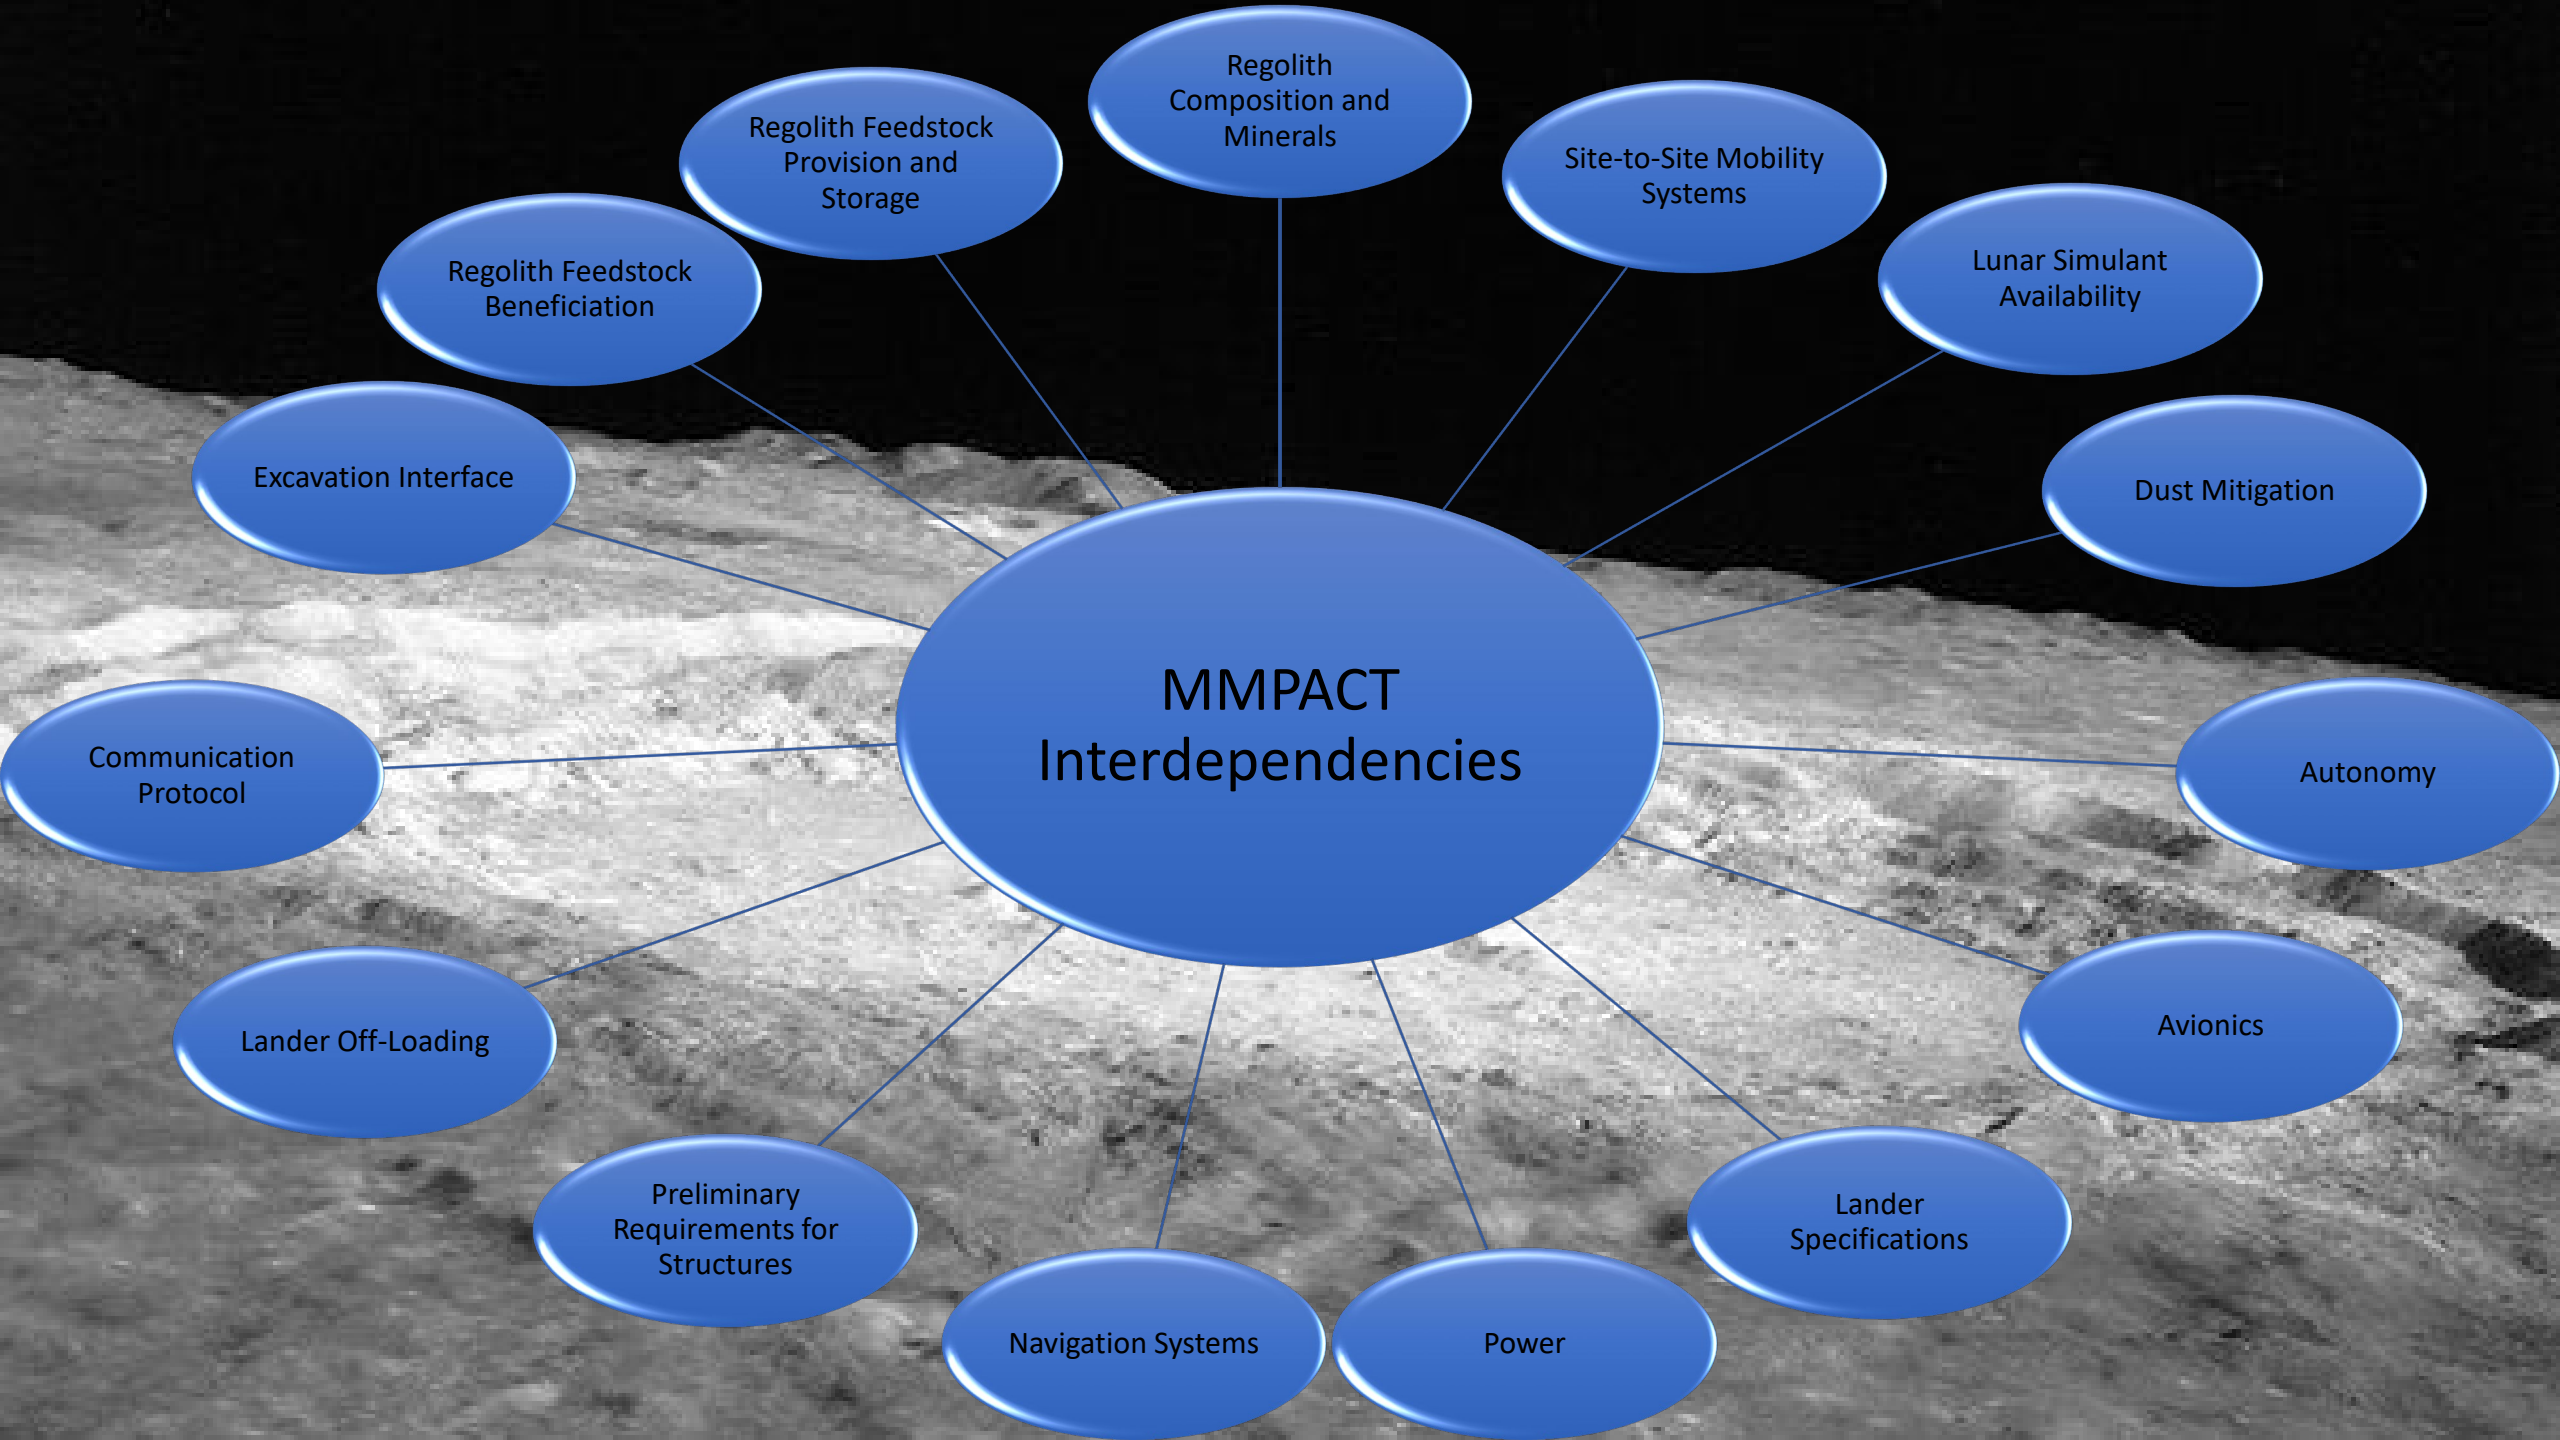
MMPACT Interdependencies

Regolith Composition and Minerals

Site-to-Site Mobility Systems

Lunar Simulant Availability

Dust Mitigation

Autonomy

Avionics

Lander Specifications

Power

Navigation Systems

Preliminary Requirements for Structures

Lander Off-Loading

Communication Protocol

Excavation Interface

Regolith Feedstock Beneficiation

Regolith Feedstock Provision and Storage